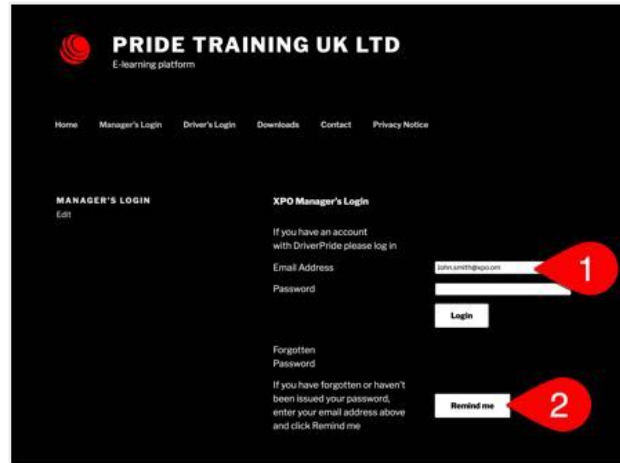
PRIDE TRAINING UK LTD
E-learning platform

Home Manager's Login Driver's Login Downloads Contact Privacy Notice

MANAGER'S LOGIN
Edit

XPO Manager's Login

If you have an account with DriverPride please log in

Email Address john.smith@xpo.com

Password

Login

Forgotten Password

If you have forgotten or haven't been issued your password, enter your email address above and click Remind me

Remind me

1

2